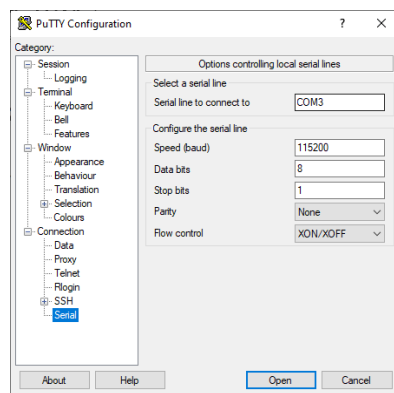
PuTTY Configuration
?
X
Category:
Session
Logging
Terminal
Keyboard
Bell
Features
Window
Appearance
Behaviour
Translation
Selection
Colours
Connection
Data
Proxy
Telnet
Rlogin
SSH
Serial

Options controlling local serial lines
Select a serial line
Serial line to connect to
COM3
Configure the serial line
Speed (baud)
115200
Data bits
8
Stop bits
1
Parity
None
Flow control
XON/XOFF

About
Help
Open
Cancel